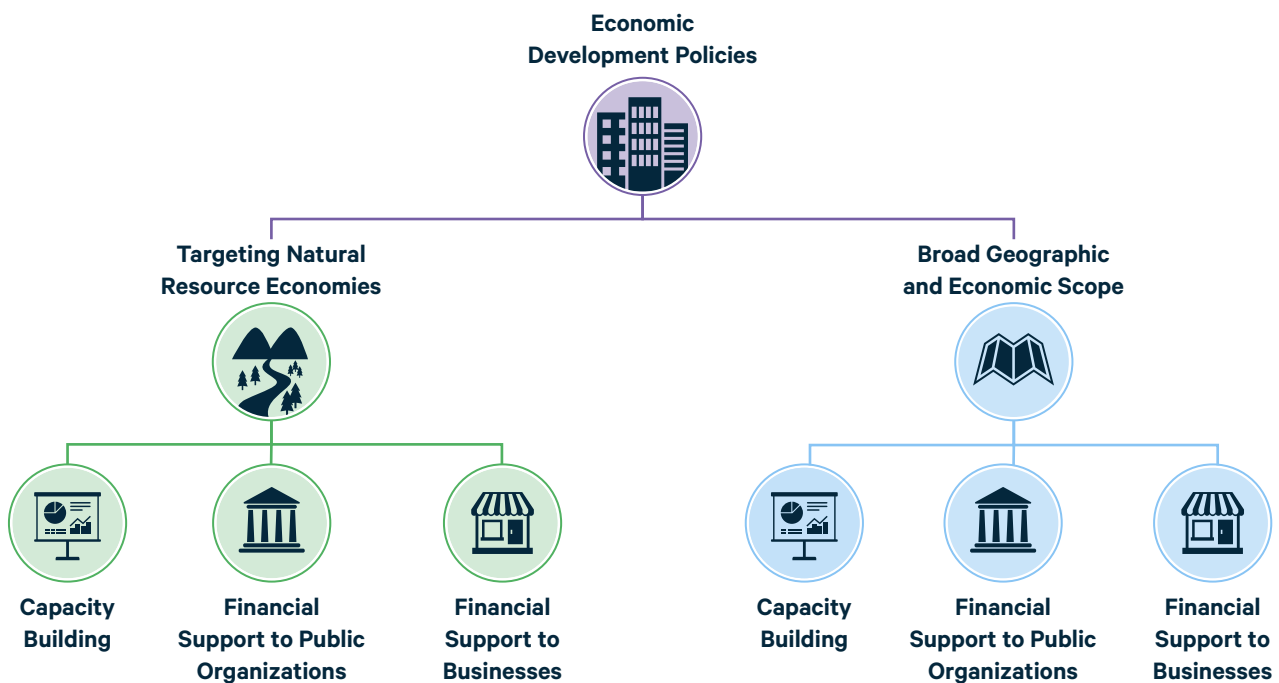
Economic Development Policies

Targeting Natural Resource Economies

Broad Geographic and Economic Scope

Capacity Building

Financial Support to Public Organizations

Financial Support to Businesses

Capacity Building

Financial Support to Public Organizations

Financial Support to Businesses